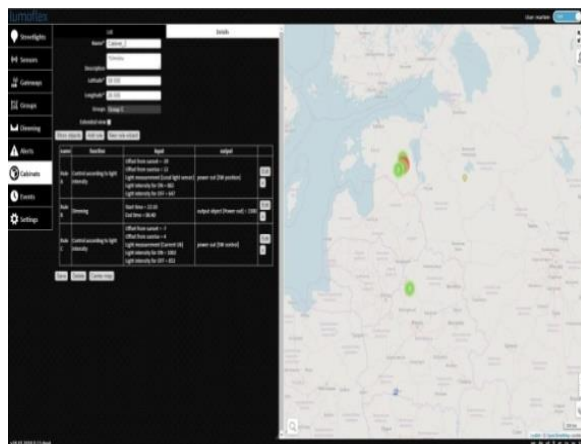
lumoflex

User markers

Streetlights

Sensors

Gateways

Groups

Dimming

Alerts

Cabinets

Events

Settings

Edit

Details

Name* Cabinet_2

Description

Latitude* 00.000

Longitude* 00.000

Groups Group 1

Extended view

Show objects Add rule New rule object

| Label | Function | Input | output | |
|---|---|---|---|---|
| Rule A | Control according to light intensity | Offset from sunset = 10 Offset from sunrise = 15 Light measurement [Local light sensor] Light intensity for ON = 082 Light intensity for OFF = 047 | power out [SM position] | Edit X |
| Rule B | Dimming | Start time = 22:30 End time = 06:40 | output object [Power out] = 150 | Edit X |
| Rule C | Control according to light intensity | Offset from sunset = 7 Offset from sunrise = 4 Light measurement [Current SN] Light intensity for ON = 1002 Light intensity for OFF = 852 | power out [SM control] | Edit X |

Save Delete Center map

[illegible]